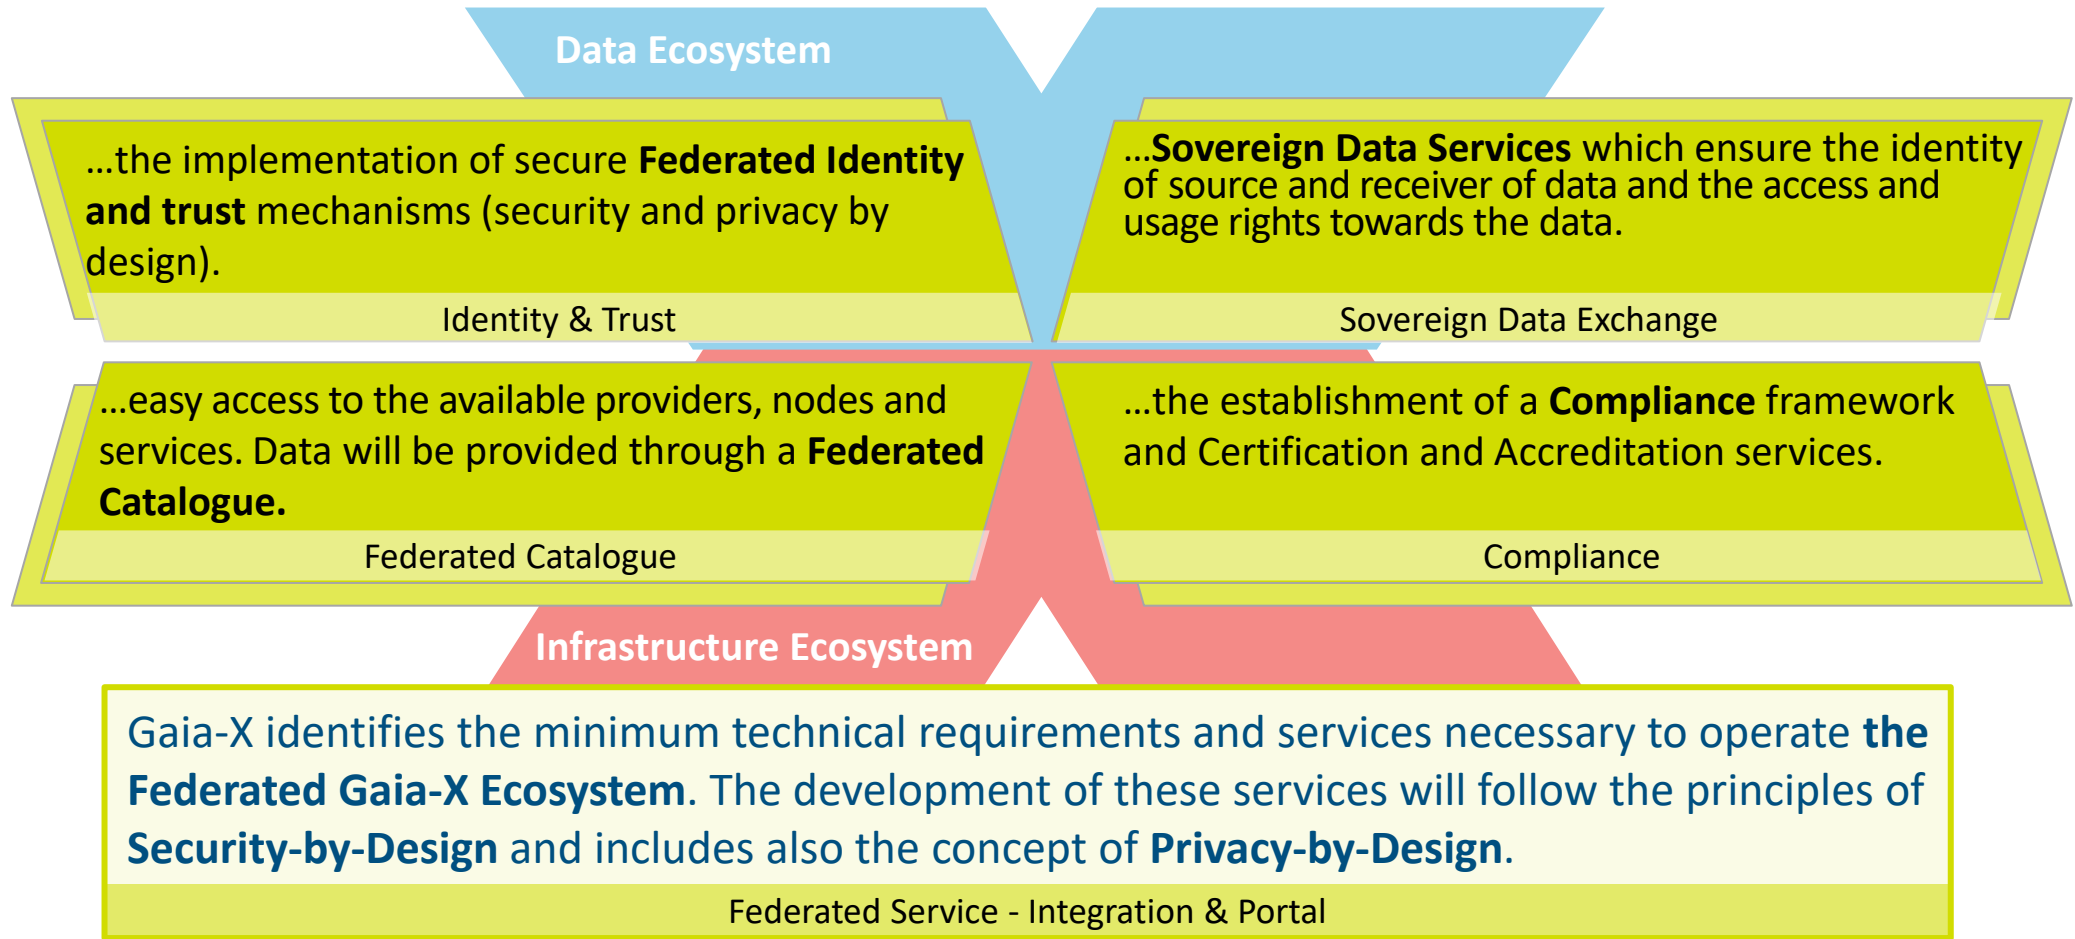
Data Ecosystem

...the implementation of secure **Federated Identity and trust** mechanisms (security and privacy by design).

Identity & Trust

...**Sovereign Data Services** which ensure the identity of source and receiver of data and the access and usage rights towards the data.

Sovereign Data Exchange

...easy access to the available providers, nodes and services. Data will be provided through a **Federated Catalogue.**

Federated Catalogue

...the establishment of a **Compliance** framework and Certification and Accreditation services.

Compliance

Infrastructure Ecosystem

Gaia-X identifies the minimum technical requirements and services necessary to operate **the Federated Gaia-X Ecosystem**. The development of these services will follow the principles of **Security-by-Design** and includes also the concept of **Privacy-by-Design**.

Federated Service - Integration & Portal